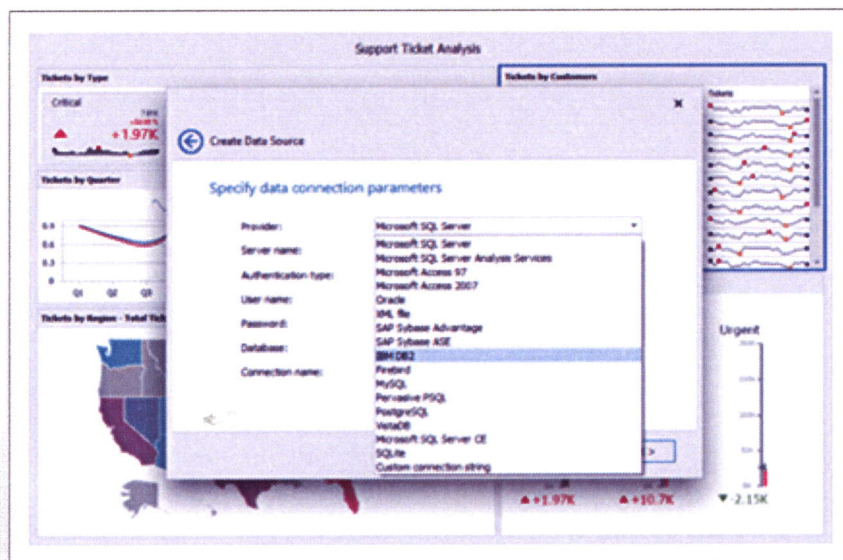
Support Ticket Analysis

Tickets by Type

Critical

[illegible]

+1.97K

Tickets by Quarter

0.9

0.6

0.3

0

Q1

Q2

Q3

Tickets by Region - Total Tick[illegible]

Tickets by Customers

Tickets

Create Data Source

Specify data connection parameters

Provider:

Microsoft SQL Server

Server name:

Authentication type:

User name:

Password:

Database:

Connection name:

Microsoft SQL Server

Microsoft SQL Server Analysis Services

Microsoft Access 97

Microsoft Access 2007

Oracle

XML file

SAP Sybase Advantage

SAP Sybase ASE

IBM DB2

Firebird

MySQL

Pervasive PSQL

PostgreSQL

VistaDB

Microsoft SQL Server CE

SQLite

Custom connection string

Urgent

+1.97K

+10.7K

-2.15K